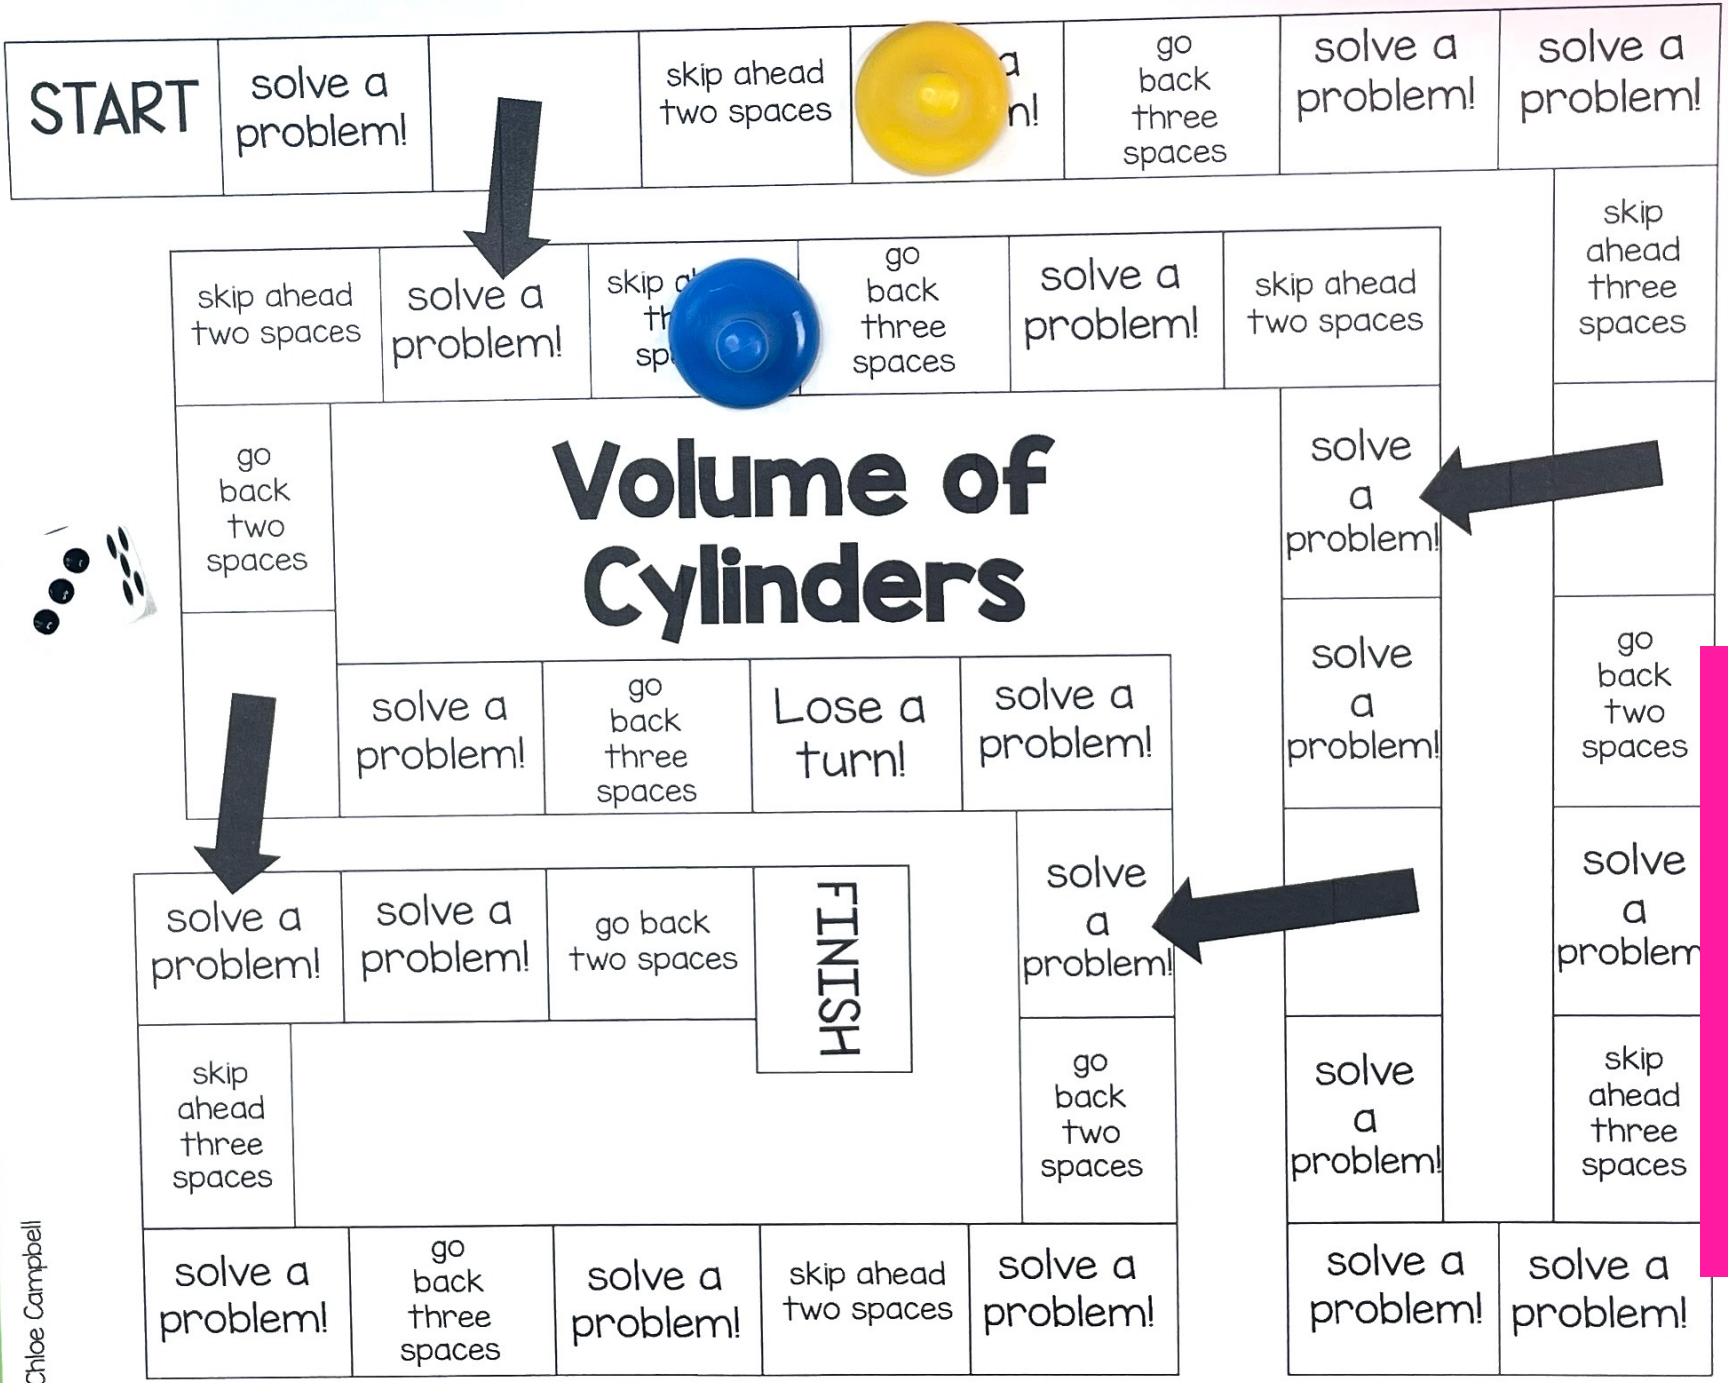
START

solve a problem!

skip ahead two spaces

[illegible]a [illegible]n!

go back three spaces

solve a problem!

solve a problem!

skip ahead three spaces

skip ahead two spaces

solve a problem!

skip a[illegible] th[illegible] sp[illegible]

go back three spaces

solve a problem!

skip ahead two spaces

Volume of Cylinders

go back two spaces

solve a problem!

solve a problem!

go back two spaces

solve a problem!

go back three spaces

Lose a turn!

solve a problem!

solve a problem!

solve a problem!

solve a problem!

go back two spaces

FINISH

skip ahead three spaces

go back two spaces

solve a problem!

skip ahead three spaces

solve a problem!

go back three spaces

solve a problem!

skip ahead two spaces

solve a problem!

solve a problem!

solve a problem!

Chloe Campbell